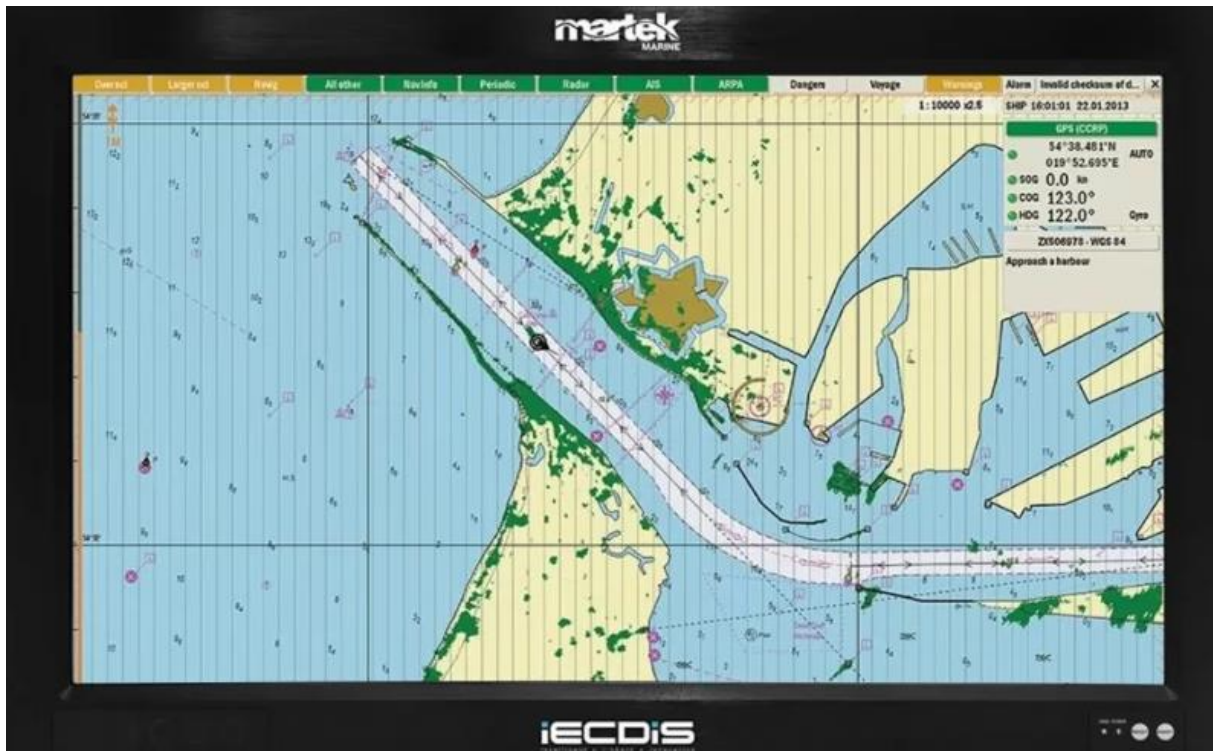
martek
MARINE

Overscl | Large scl | Rwsg | All other | NavInfo | Periodic | Radar | AIS | ARPA | Dangers | Voyage | Warnings | Alarm | Invalid checksum of d... | ×

1:10000 x2.5

SHIP 16:01:01 22.01.2013

GPS (CCRP)

54°38.481'N
019°52.695'E
AUTO

SOG 0.0 kn
COG 123.0°
HDG 122.0° Gyro

ZX506978 - WGS 84

Approach a harbour

iECDiS